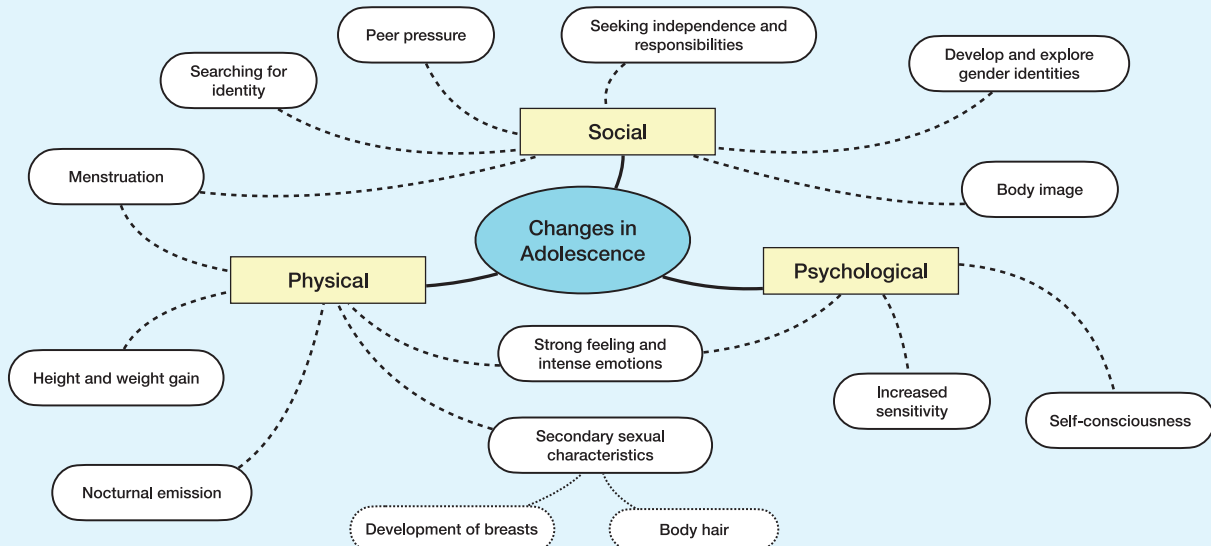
Peer pressure

Seeking independence and responsibilities

Searching for identity

Develop and explore gender identities

Social

Menstruation

Body image

Changes in Adolescence

Physical

Psychological

Strong feeling and intense emotions

Height and weight gain

Increased sensitivity

Self-consciousness

Secondary sexual characteristics

Nocturnal emission

Development of breasts

Body hair